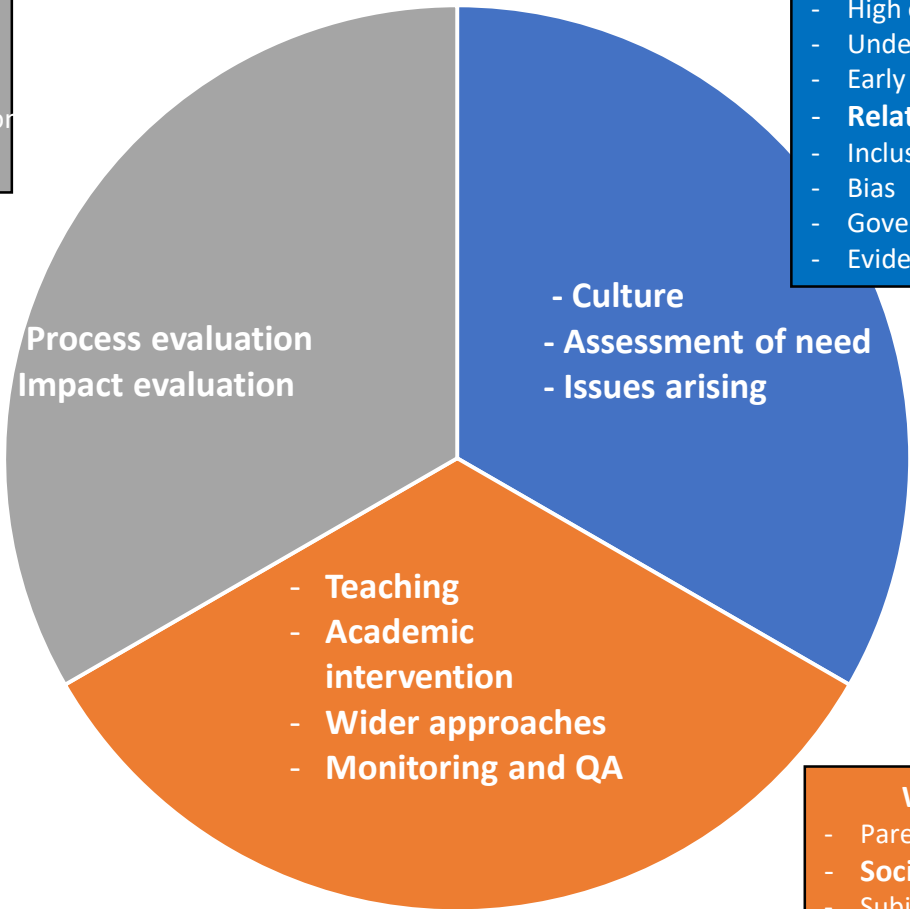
- High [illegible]
- Unde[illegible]
- Early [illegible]
- Relat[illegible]
- Inclus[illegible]
- Bias
- Gove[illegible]
- Evide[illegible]

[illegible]

Process evaluation
Impact evaluation

- Culture
- Assessment of need
- Issues arising

- Teaching
- Academic intervention
- Wider approaches
- Monitoring and QA

W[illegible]
- Pare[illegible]
- Soci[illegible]
- Subj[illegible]